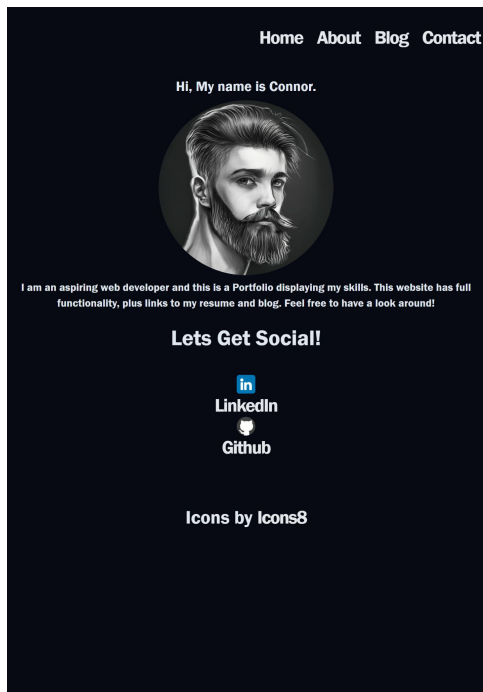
Home About Blog Contact

Hi, My name is Connor.

I am an aspiring web developer and this is a Portfolio displaying my skills. This website has full functionality, plus links to my resume and blog. Feel free to have a look around!

Lets Get Social!

in
LinkedIn

Github

Icons by Icons8